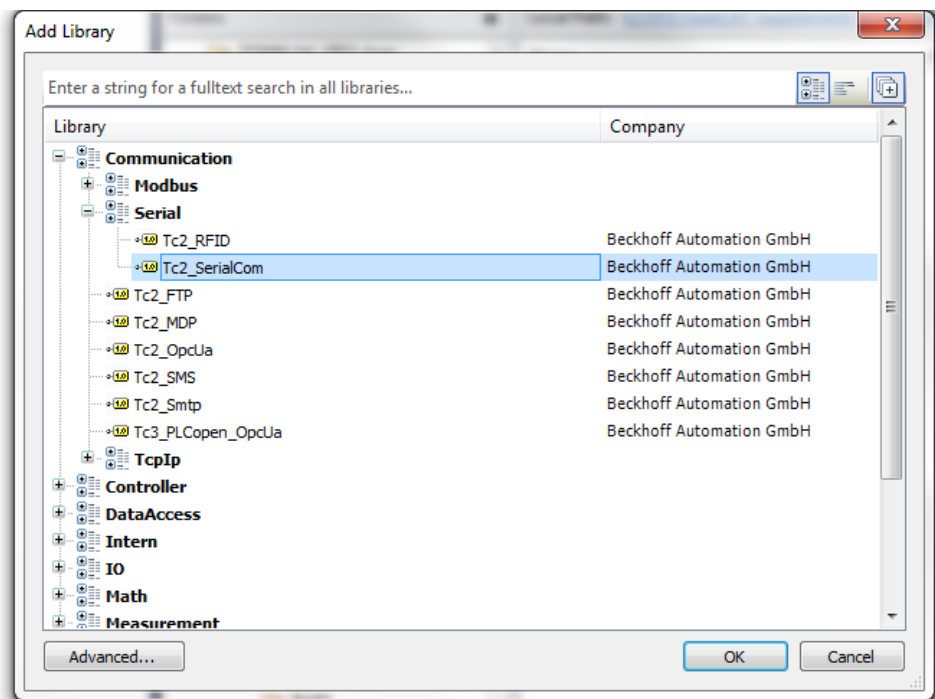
Add Library

Enter a string for a fulltext search in all libraries...

| Library | Company |
|---|---|
| Communication | |
| Modbus | |
| Serial | |
| Tc2_RFID | Beckhoff Automation GmbH |
| Tc2_SerialCom | Beckhoff Automation GmbH |
| Tc2_FTP | Beckhoff Automation GmbH |
| Tc2_MDP | Beckhoff Automation GmbH |
| Tc2_OpcUa | Beckhoff Automation GmbH |
| Tc2_SMS | Beckhoff Automation GmbH |
| Tc2_Smtp | Beckhoff Automation GmbH |
| Tc3_PLCopen_OpcUa | Beckhoff Automation GmbH |
| TcpIp | |
| Controller | |
| DataAccess | |
| Intern | |
| IO | |
| Math | |
| Measurement | |

Advanced...

OK

Cancel